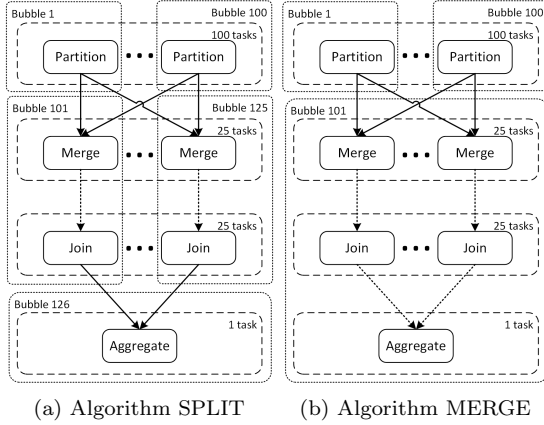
Bubble 1

Bubble 100

100 tasks

Partition

Partition

Bubble 101

Bubble 125

25 tasks

Merge

Merge

25 tasks

Join

Join

Bubble 126

1 task

Aggregate

(a) Algorithm SPLIT

Bubble 1

Bubble 100

100 tasks

Partition

Partition

Bubble 101

25 tasks

Merge

Merge

25 tasks

Join

Join

1 task

Aggregate

(b) Algorithm MERGE